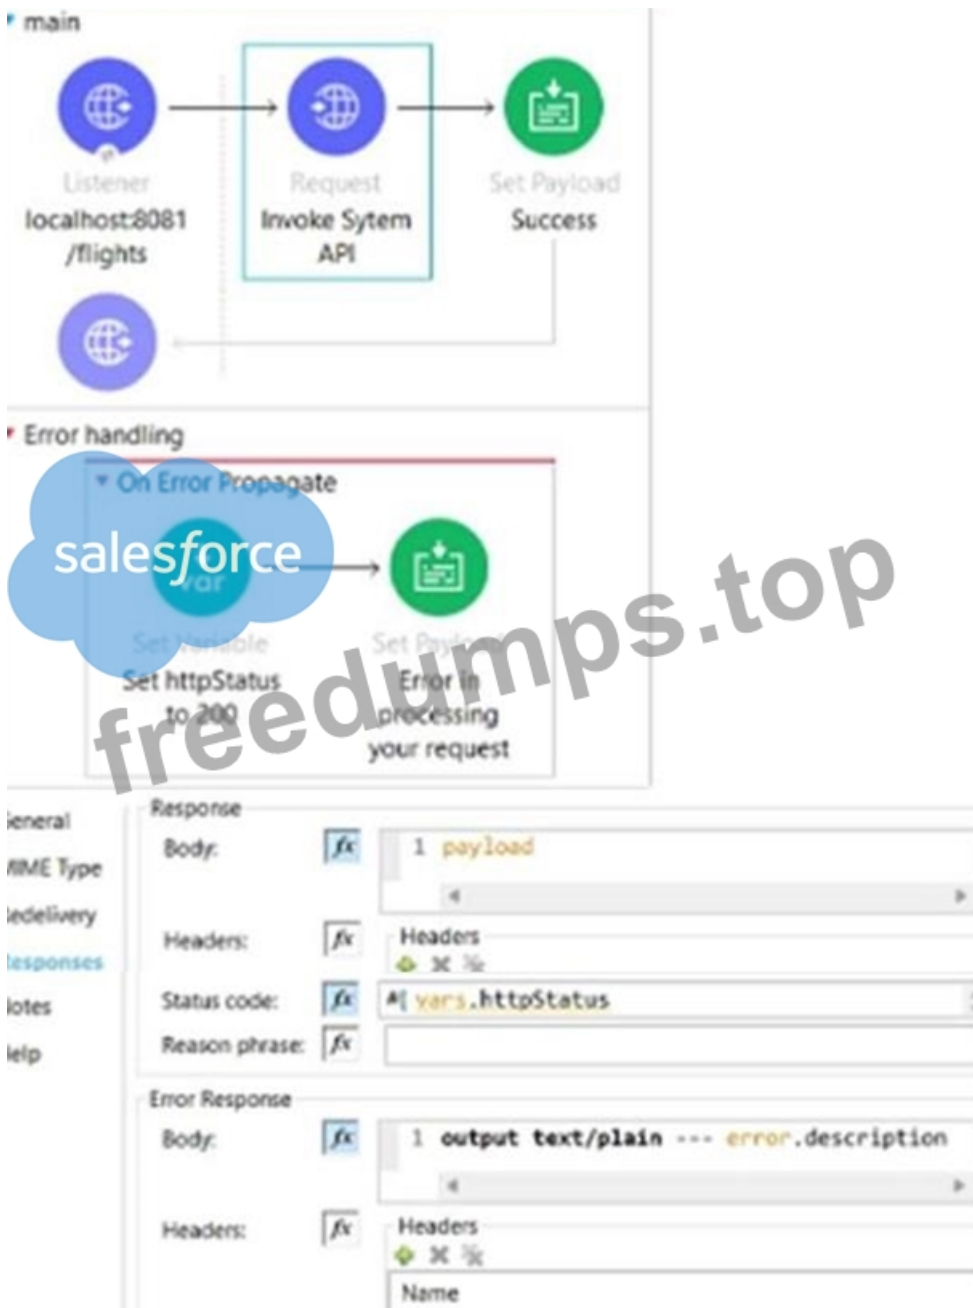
main

Listener
localhost:8081
/flights

Request
Invoke Sytem
API

Set Payload
Success

Error handling

On Error Propagate

salesforce

var
Set Variable
Set httpStatus
to 200

Set Payload
Error in
processing
your request

freedumps.top

General
MIME Type
Redelivery
Responses
Notes
Help

Response

Body: $fx$ 1 payload

Headers: $fx$ Headers

Status code: $fx$ #[ vars.httpStatus

Reason phrase: $fx$

Error Response

Body: $fx$ 1 output text/plain --- error.description

Headers: $fx$ Headers

Name